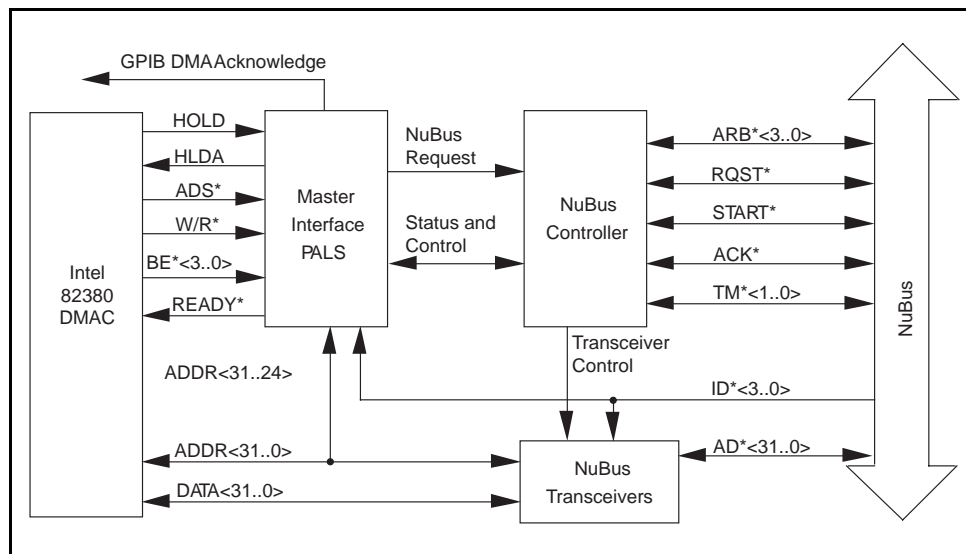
GPIB DMAAcknowledge

HOLD
HLDA
ADS*
W/R*
BE*<3..0>
READY*

Intel
82380
DMAC

Master
Interface
PALS

NuBus
Request

Status and
Control

NuBus
Controller

ARB*<3..0>
RQST*
START*
ACK*
TM*<1..0>

NuBus

ADDR<31..24>

Transceiver
Control

ID*<3..0>

ADDR<31..0>
DATA<31..0>

NuBus
Transceivers

AD*<31..0>